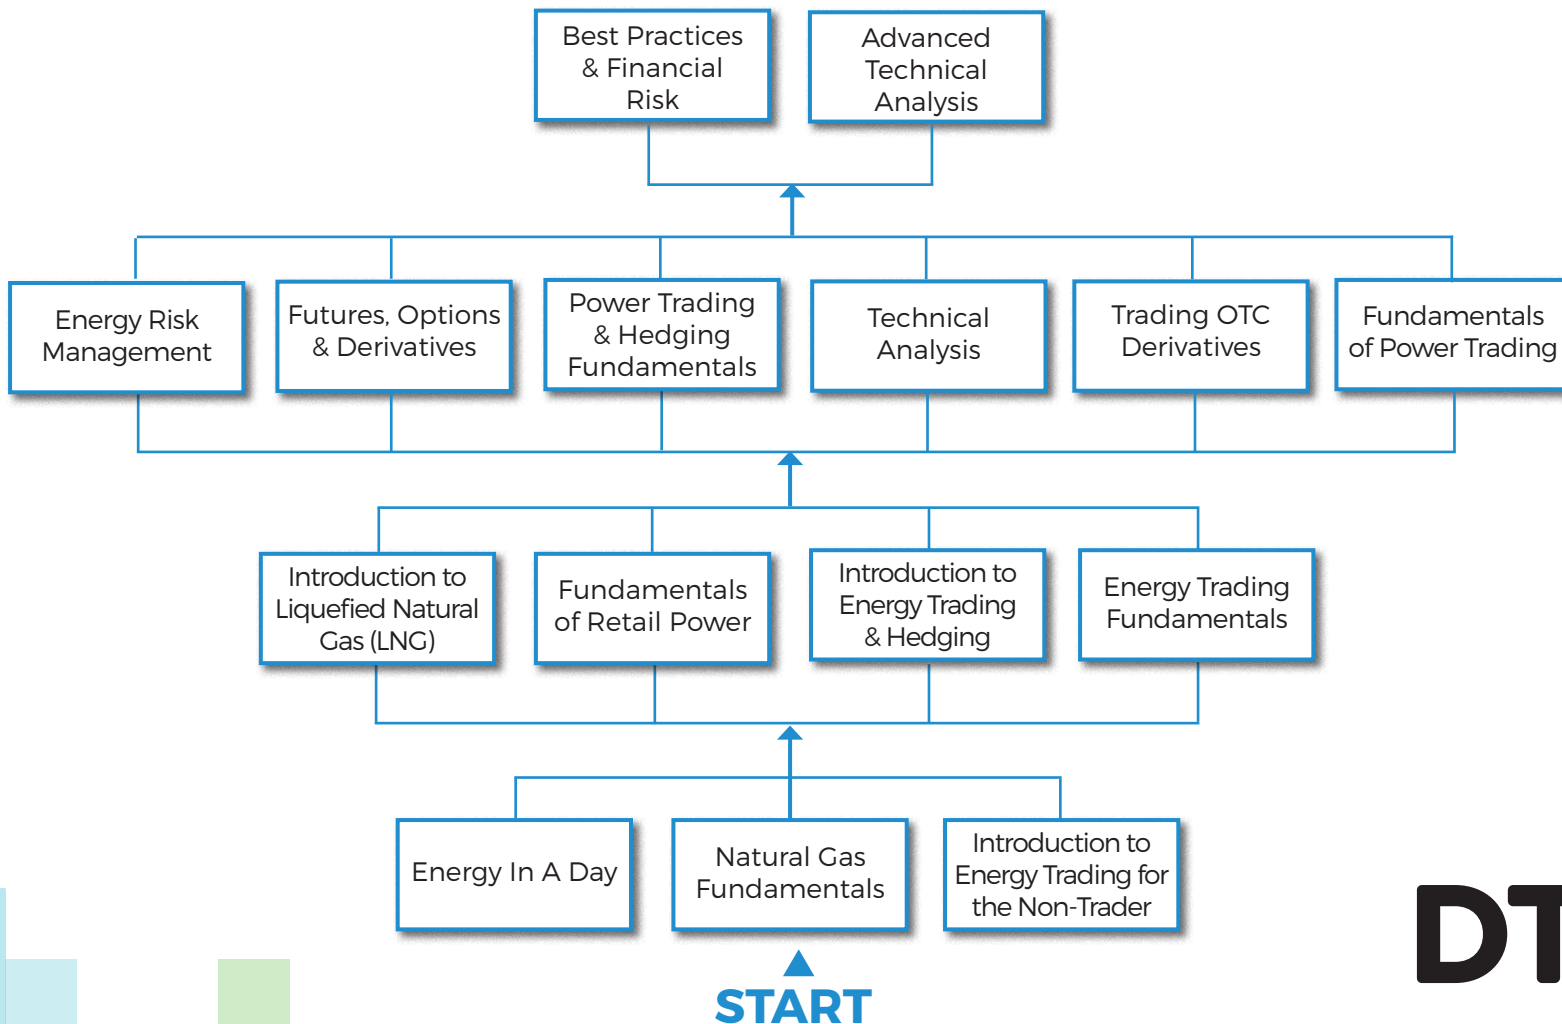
Best Practices & Financial Risk

Advanced Technical Analysis

Energy Risk Management

Futures, Options & Derivatives

Power Trading & Hedging Fundamentals

Technical Analysis

Trading OTC Derivatives

Fundamentals of Power Trading

Introduction to Liquefied Natural Gas (LNG)

Fundamentals of Retail Power

Introduction to Energy Trading & Hedging

Energy Trading Fundamentals

Energy In A Day

Natural Gas Fundamentals

Introduction to Energy Trading for the Non-Trader

START

DT